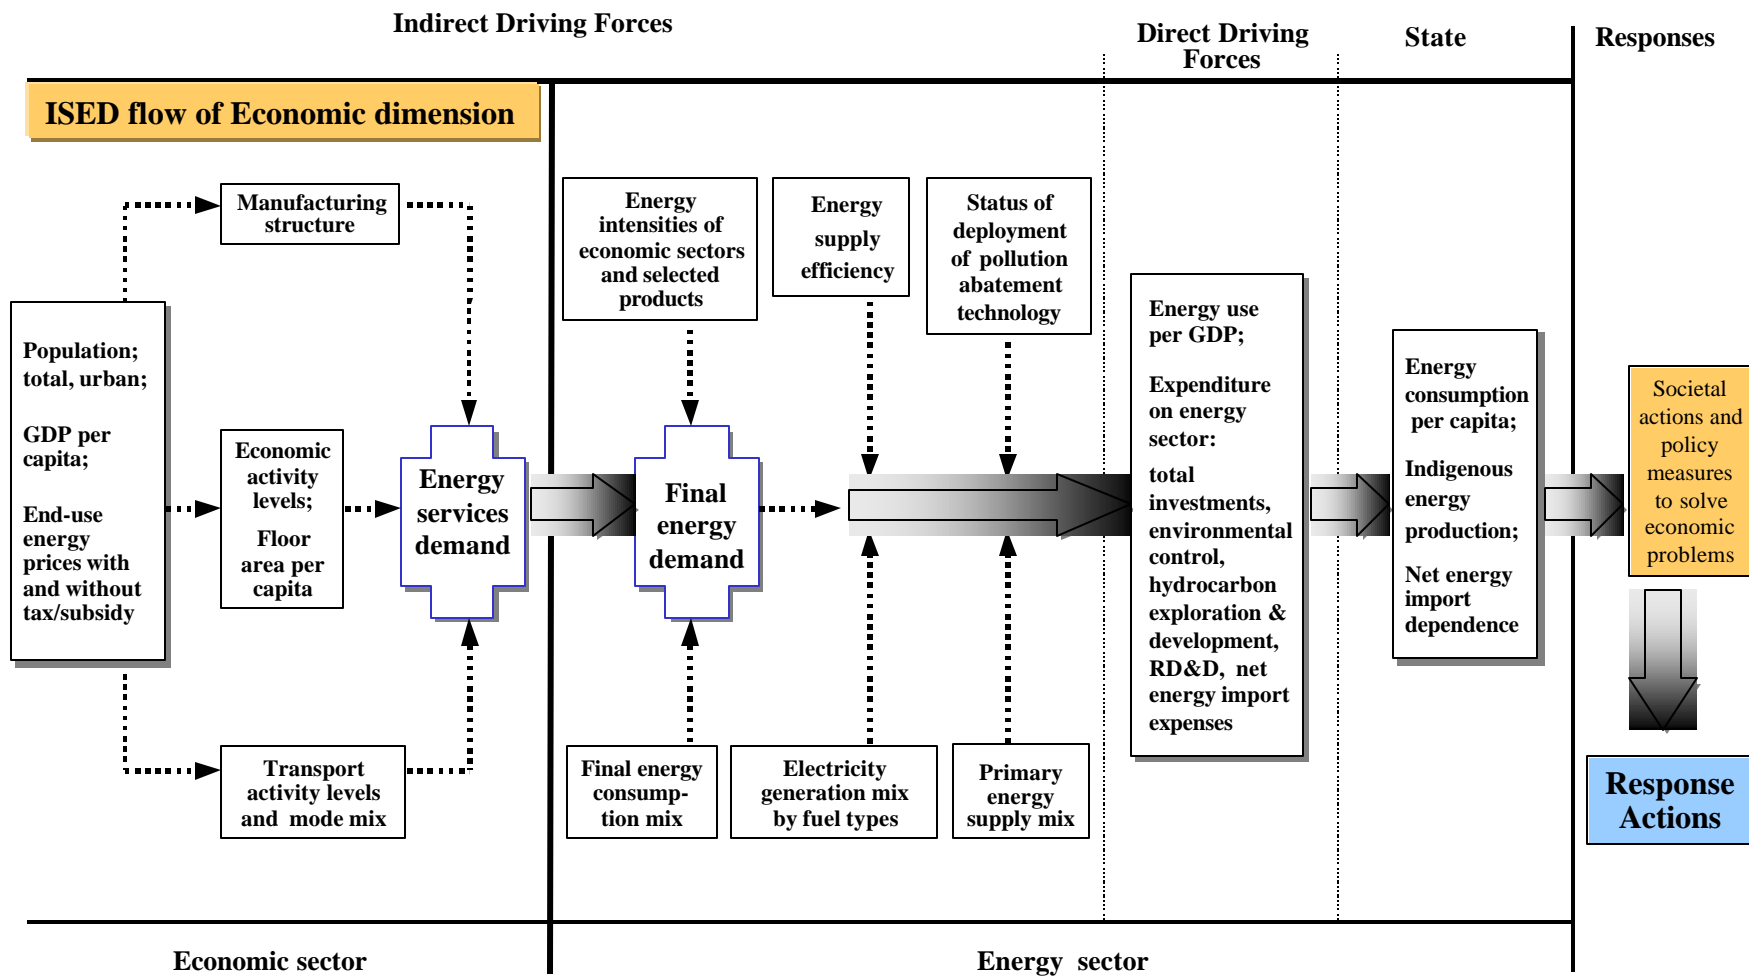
Indirect Driving Forces

Direct Driving Forces

State

Responses

ISED flow of Economic dimension

Manufacturing structure

Population; total, urban;

GDP per capita;

End-use energy prices with and without tax/subsidy

Economic activity levels;

Floor area per capita

Transport activity levels and mode mix

Energy services demand

Energy intensities of economic sectors and selected products

Final energy demand

Final energy consump-tion mix

Energy supply efficiency

Electricity generation mix by fuel types

Status of deployment of pollution abatement technology

Primary energy supply mix

Energy use per GDP;

Expenditure on energy sector:

total investments, environmental control, hydrocarbon exploration & development, RD&D, net energy import expenses

Energy consumption per capita;

Indigenous energy production;

Net energy import dependence

Societal actions and policy measures to solve economic problems

Response Actions

Economic sector

Energy sector